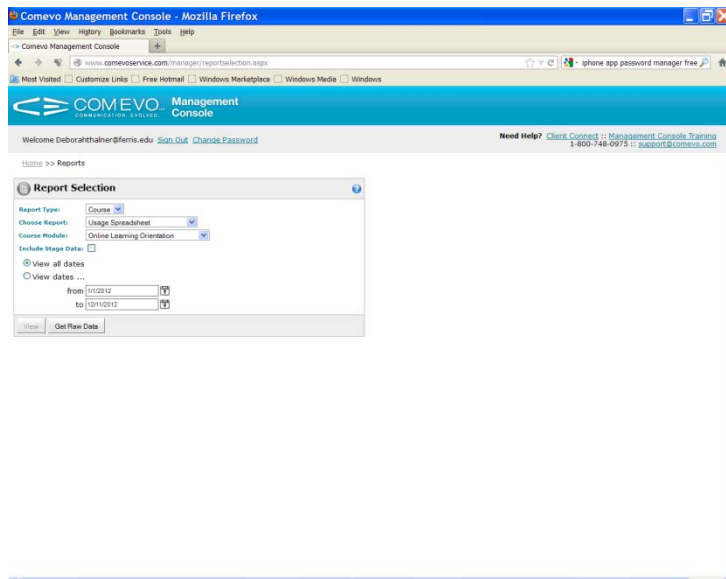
Comevo Management Console - Mozilla Firefox

File Edit View History Bookmarks Tools Help

Comevo Management Console

www.comevoservice.com/manager/reportselection.aspx

iphone app password manager free

Most Visited Customize Links Free Hotmail Windows Marketplace Windows Media Windows

COMEVO COMMUNICATION. EVOLVED. Management Console

Welcome Deborahthalner@ferris.edu Sign Out Change Password

Need Help? Client Connect :: Management Console Training 1-800-748-0975 :: support@comevo.com

Home >> Reports

Report Selection

Report Type: Course

Choose Report: Usage Spreadsheet

Course Module: Online Learning Orientation

Include Stage Data:

View all dates

View dates ...

from 1/1/2012

to 12/11/2012

View Get Raw Data